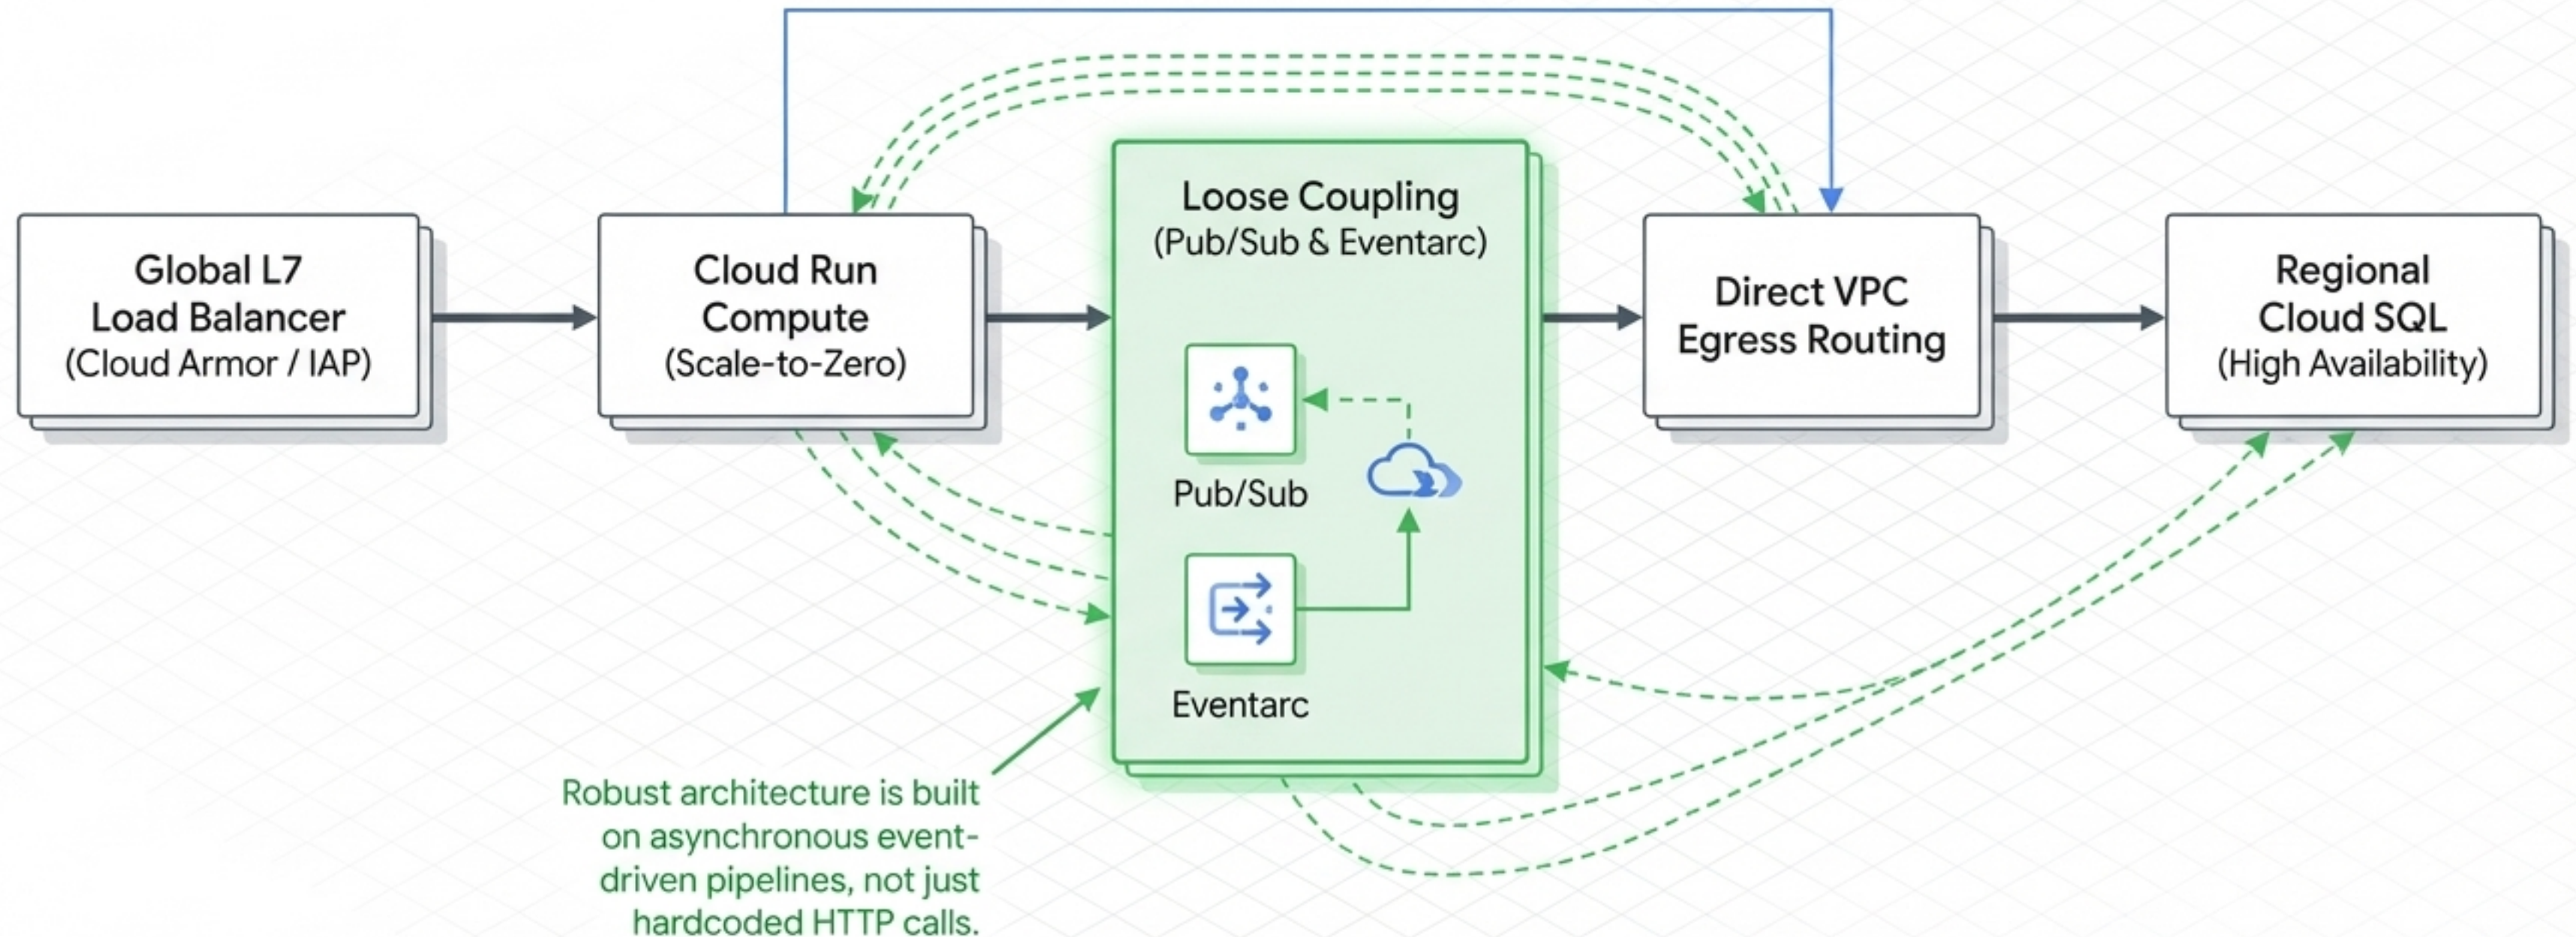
Global L7
Load Balancer
(Cloud Armor / IAP)

Cloud Run
Compute
(Scale-to-Zero)

Loose Coupling
(Pub/Sub & Eventarc)

Pub/Sub

Eventarc

Direct VPC
Egress Routing

Regional
Cloud SQL
(High Availability)

Robust architecture is built on asynchronous event-driven pipelines, not just hardcoded HTTP calls.